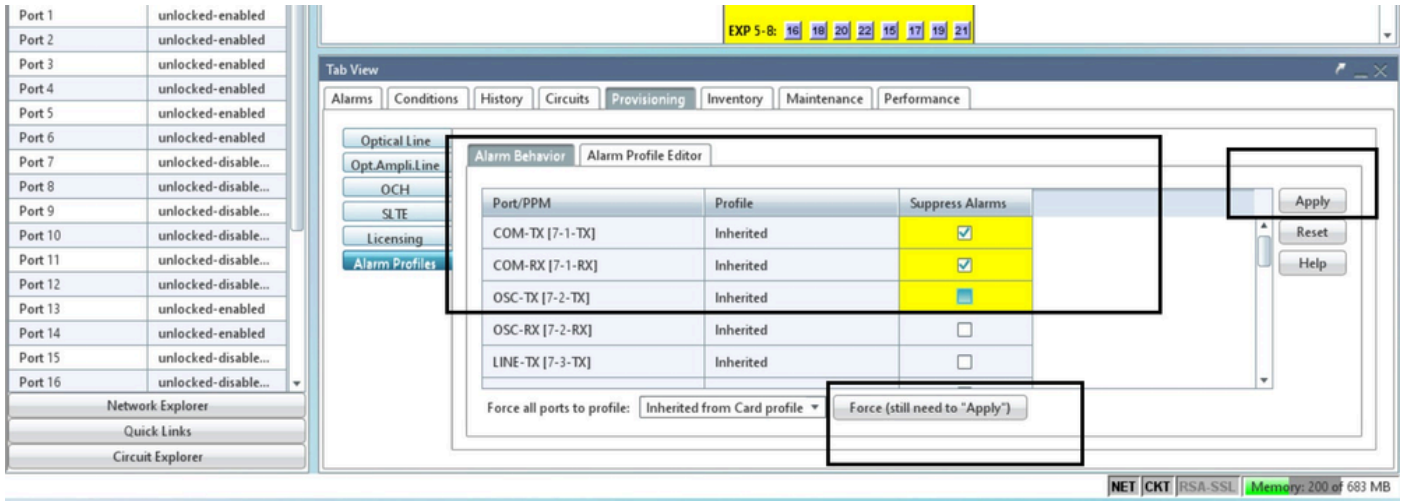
| Port | Status |
|---|---|
| Port 1 | unlocked-enabled |
| Port 2 | unlocked-enabled |
| Port 3 | unlocked-enabled |
| Port 4 | unlocked-enabled |
| Port 5 | unlocked-enabled |
| Port 6 | unlocked-enabled |
| Port 7 | unlocked-disable... |
| Port 8 | unlocked-disable... |
| Port 9 | unlocked-disable... |
| Port 10 | unlocked-disable... |
| Port 11 | unlocked-disable... |
| Port 12 | unlocked-disable... |
| Port 13 | unlocked-enabled |
| Port 14 | unlocked-enabled |
| Port 15 | unlocked-disable... |
| Port 16 | unlocked-disable... |

Network Explorer
Quick Links
Circuit Explorer

EXP 5-8: 16 18 20 22 15 17 19 21

Tab View

Alarms | Conditions | History | Circuits | Provisioning | Inventory | Maintenance | Performance

Optical Line
Opt.Ampli.Line
OCH
SLTE
Licensing
Alarm Profiles

Alarm Behavior | Alarm Profile Editor

| Port/PPM | Profile | Suppress Alarms |
|---|---|---|
| COM-TX [7-1-TX] | Inherited | ☑ |
| COM-RX [7-1-RX] | Inherited | ☑ |
| OSC-TX [7-2-TX] | Inherited | ☐ |
| OSC-RX [7-2-RX] | Inherited | ☐ |
| LINE-TX [7-3-TX] | Inherited | ☐ |

Apply
Reset
Help

Force all ports to profile: Inherited from Card profile ▾ Force (still need to "Apply")

NET CKT RSA-SSL Memory: 200 of 683 MB